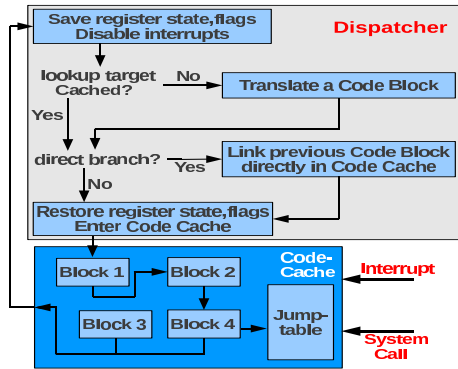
Save register state,flags
Disable interrupts

Dispatcher

lookup target
Cached?

No

Translate a Code Block

Yes

direct branch?

Yes

Link previous Code Block
directly in Code Cache

No

Restore register state,flags
Enter Code Cache

Code-
Cache

Interrupt

Block 1

Block 2

Block 3

Block 4

Jump-
table

System
Call